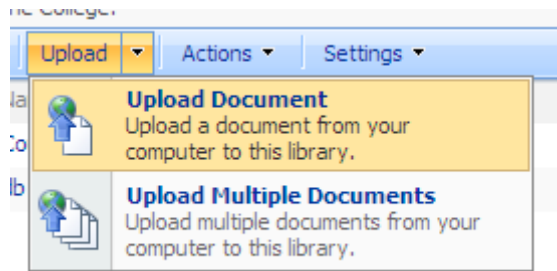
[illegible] College.

Upload ▾ Actions ▾ Settings ▾

Na
Co
lb

Upload Document
Upload a document from your computer to this library.

Upload Multiple Documents
Upload multiple documents from your computer to this library.